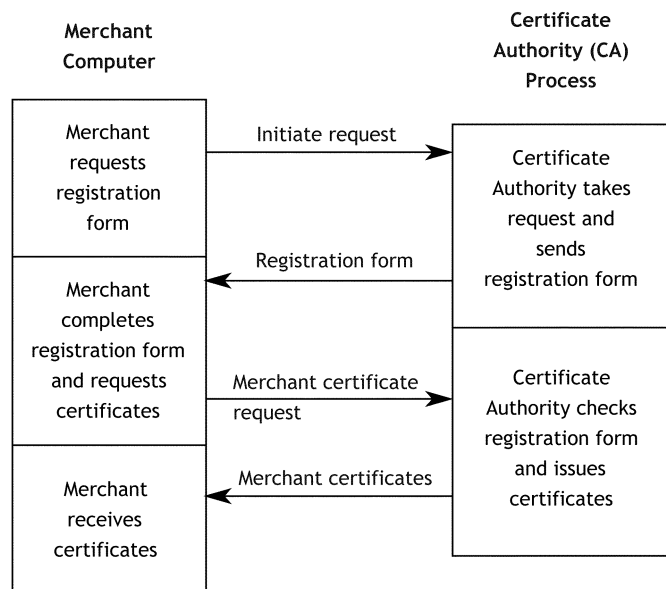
Merchant Computer

Certificate Authority (CA) Process

Merchant requests registration form

Initiate request

Certificate Authority takes request and sends registration form

Registration form

Merchant completes registration form and requests certificates

Merchant certificate request

Certificate Authority checks registration form and issues certificates

Merchant certificates

Merchant receives certificates